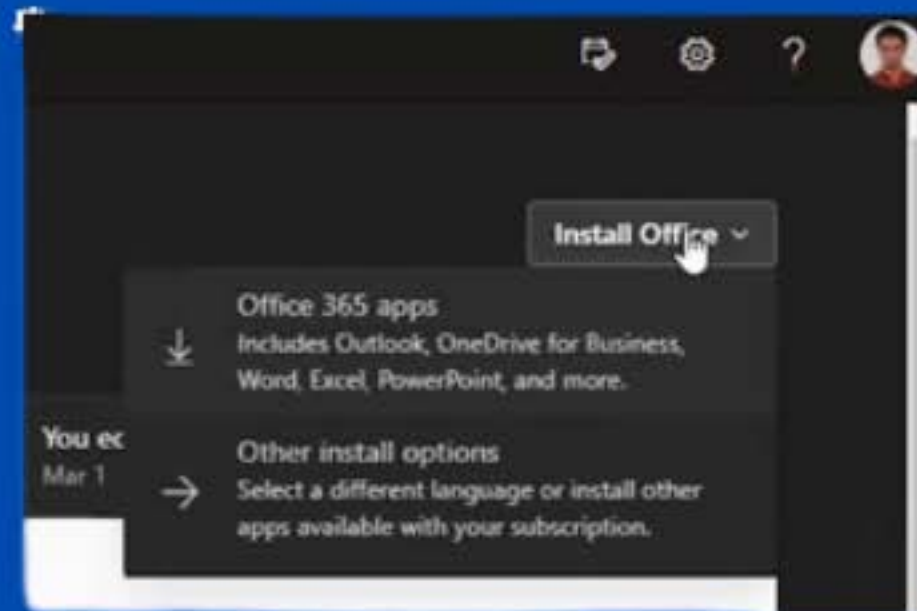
?

Install Office

Office 365 apps
Includes Outlook, OneDrive for Business, Word, Excel, PowerPoint, and more.

You e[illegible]
Mar 1

Other install options
Select a different language or install other apps available with your subscription.